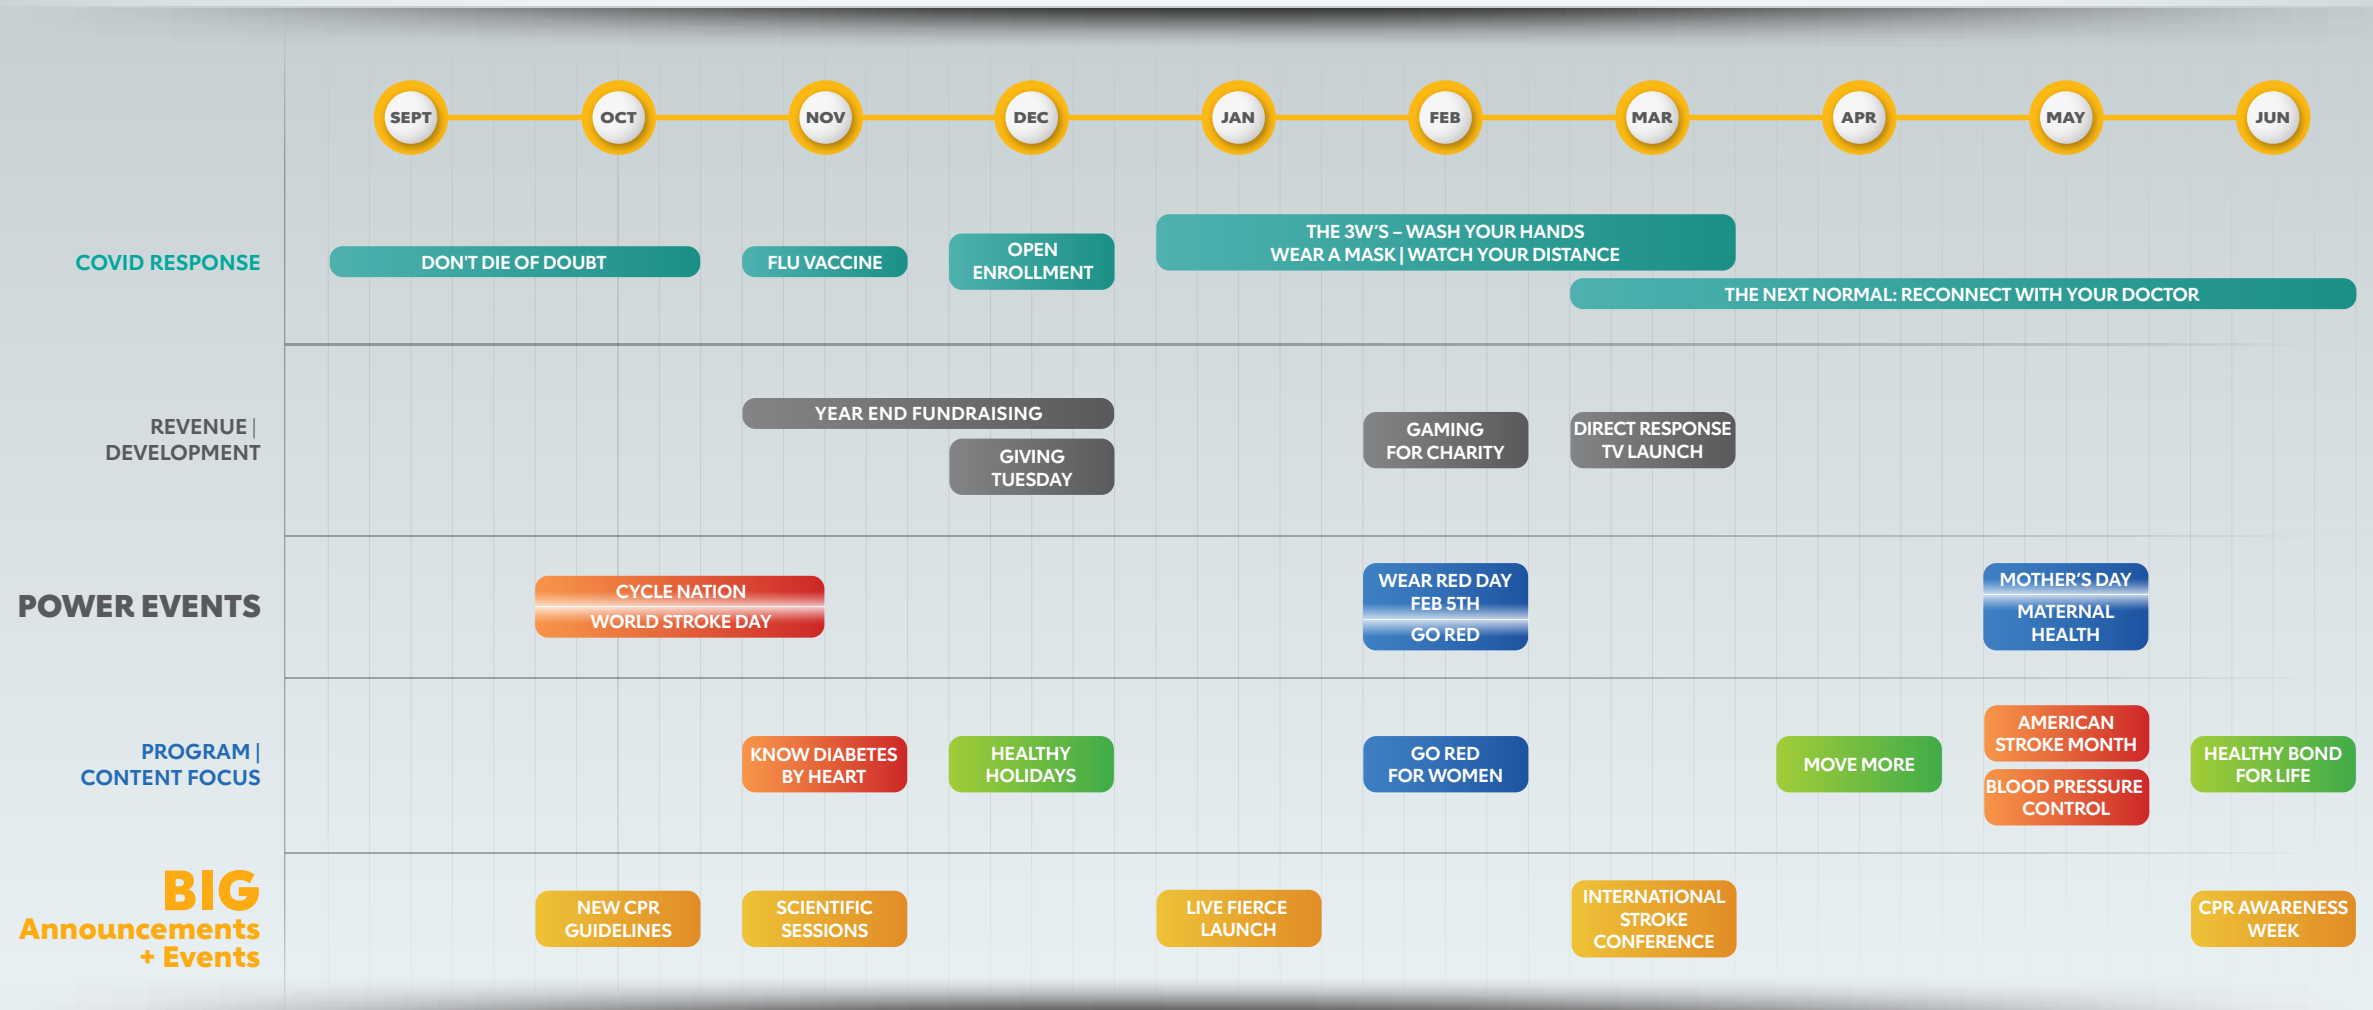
SEPT OCT NOV DEC JAN FEB MAR APR MAY JUN

COVID RESPONSE

DON'T DIE OF DOUBT

FLU VACCINE

OPEN ENROLLMENT

THE 3W'S – WASH YOUR HANDS
WEAR A MASK | WATCH YOUR DISTANCE

THE NEXT NORMAL: RECONNECT WITH YOUR DOCTOR

REVENUE | DEVELOPMENT

YEAR END FUNDRAISING

GIVING TUESDAY

GAMING FOR CHARITY

DIRECT RESPONSE TV LAUNCH

POWER EVENTS

CYCLE NATION
WORLD STROKE DAY

WEAR RED DAY FEB 5TH
GO RED

MOTHER'S DAY
MATERNAL HEALTH

PROGRAM | CONTENT FOCUS

KNOW DIABETES BY HEART

HEALTHY HOLIDAYS

GO RED FOR WOMEN

MOVE MORE

AMERICAN STROKE MONTH

BLOOD PRESSURE CONTROL

HEALTHY BOND FOR LIFE

BIG Announcements + Events

NEW CPR GUIDELINES

SCIENTIFIC SESSIONS

LIVE FIERCE LAUNCH

INTERNATIONAL STROKE CONFERENCE

CPR AWARENESS WEEK